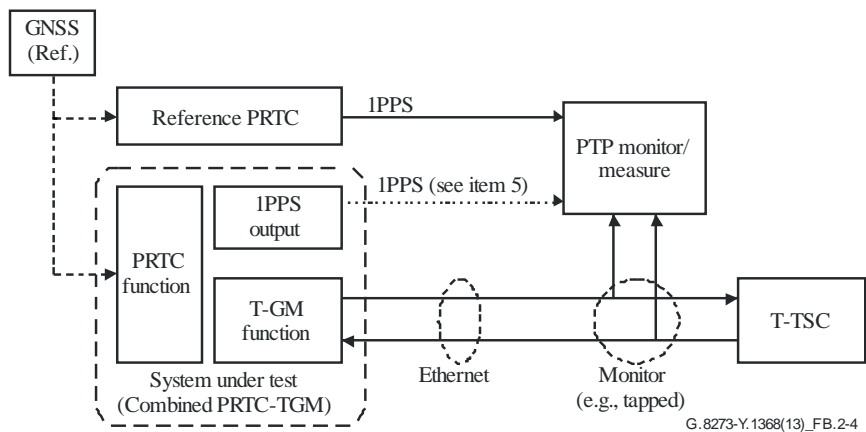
GNSS
(Ref.)

Reference PRTC

1PPS

PTP monitor/
measure

1PPS (see item 5)

1PPS
output

PRTC
function

T-GM
function

T-TSC

System under test
(Combined PRTC-TGM)

Ethernet

Monitor
(e.g., tapped)

G.8273-Y.1368(13)_FB.2-4